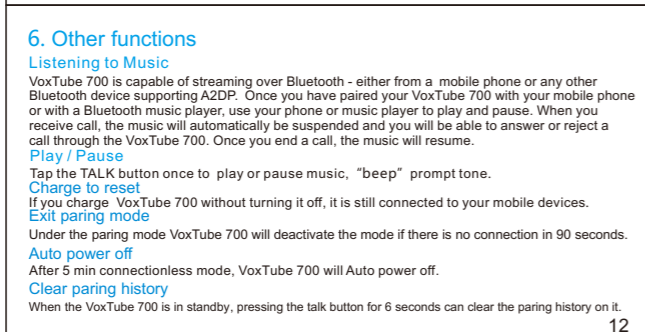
6. Other functions

Listening to Music

VoxTube 700 is capable of streaming over Bluetooth - either from a mobile phone or any other Bluetooth device supporting A2DP. Once you have paired your VoxTube 700 with your mobile phone or with a Bluetooth music player, use your phone or music player to play and pause. When you receive call, the music will automatically be suspended and you will be able to answer or reject a call through the VoxTube 700. Once you end a call, the music will resume.

Play / Pause

Tap the TALK button once to play or pause music, "beep" prompt tone.

Charge to reset

If you charge VoxTube 700 without turning it off, it is still connected to your mobile devices.

Exit paring mode

Under the paring mode VoxTube 700 will deactivate the mode if there is no connection in 90 seconds.

Auto power off

After 5 min connectionless mode, VoxTube 700 will Auto power off.

Clear paring history

When the VoxTube 700 is in standby, pressing the talk button for 6 seconds can clear the paring history on it.

12